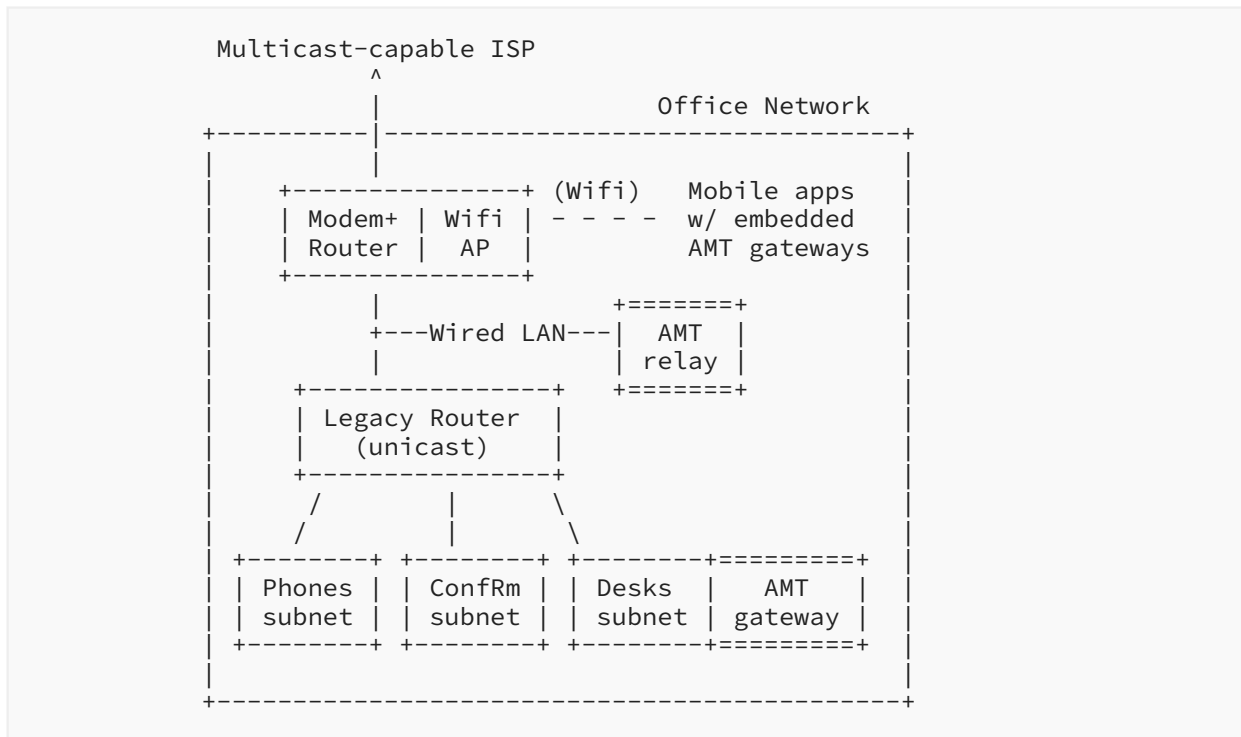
Multicast-capable ISP

Office Network

(Wifi)

Mobile apps w/ embedded AMT gateways

Modem+ Router

Wifi AP

Wired LAN

AMT relay

Legacy Router (unicast)

Phones subnet

ConfRm subnet

Desks subnet

AMT gateway